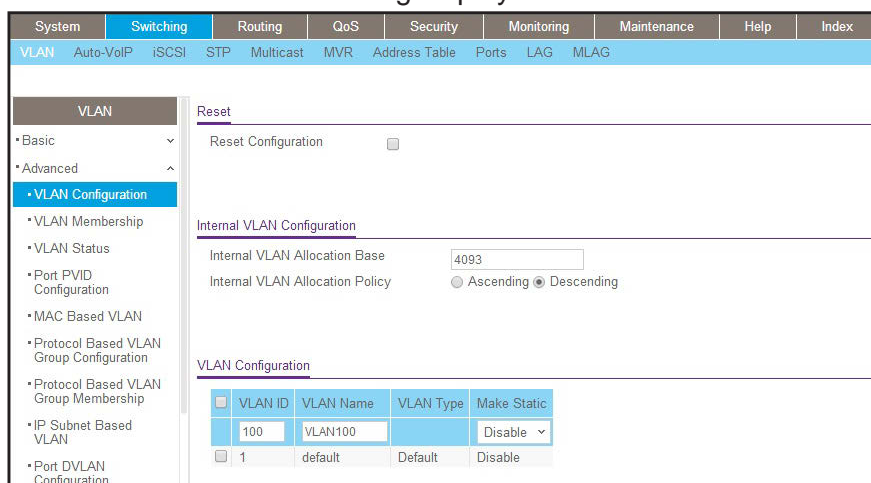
System | Switching | Routing | QoS | Security | Monitoring | Maintenance | Help | Index

VLAN | Auto-VoIP | iSCSI | STP | Multicast | MVR | Address Table | Ports | LAG | MLAG

VLAN

Basic

Advanced

VLAN Configuration

VLAN Membership

VLAN Status

Port PVID Configuration

MAC Based VLAN

Protocol Based VLAN Group Configuration

Protocol Based VLAN Group Membership

IP Subnet Based VLAN

Port DVLAN Configuration

Reset

Reset Configuration

Internal VLAN Configuration

Internal VLAN Allocation Base 4093

Internal VLAN Allocation Policy Ascending Descending

VLAN Configuration

| | VLAN ID | VLAN Name | VLAN Type | Make Static |
|---|---|---|---|---|
| | 100 | VLAN100 | | Disable |
| | 1 | default | Default | Disable |